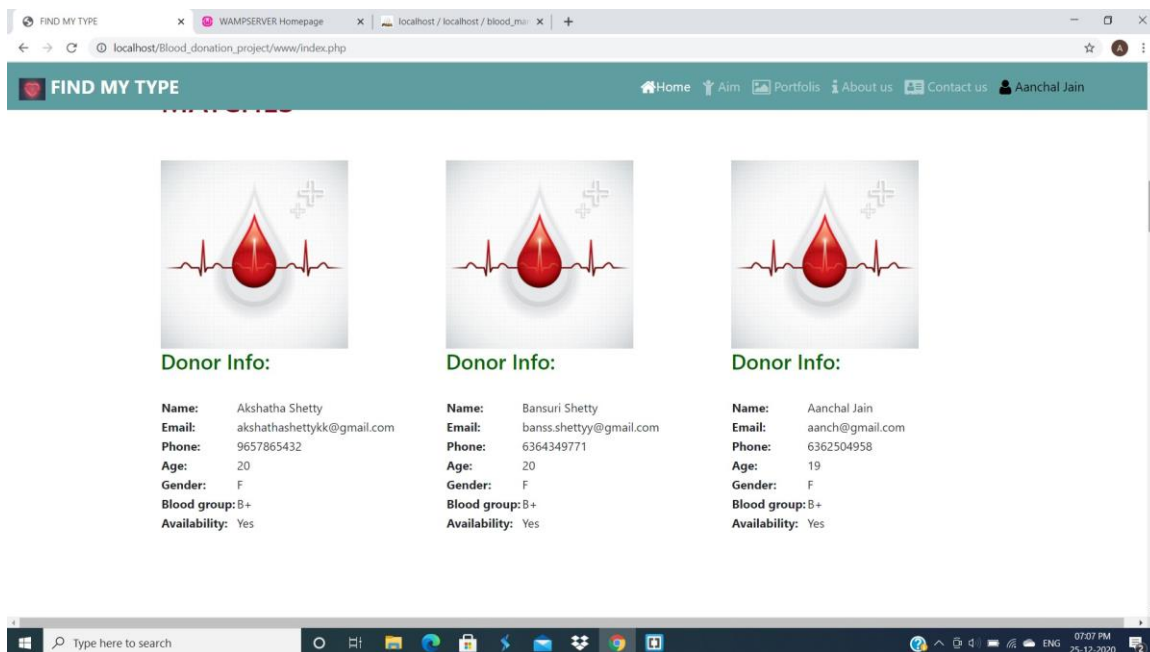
FIND MY TYPE
WAMPSERVER Homepage
localhost / localhost / blood_ma
localhost/Blood_donation_project/www/index.php

FIND MY TYPE
Home Aim Portfolis About us Contact us Aanchal Jain

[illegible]

Donor Info:

| | |
|---|---|
| Name: | Akshatha Shetty |
| Email: | akshathashettykk@gmail.com |
| Phone: | 9657865432 |
| Age: | 20 |
| Gender: | F |
| Blood group: | B+ |
| Availability: | Yes |

Donor Info:

| | |
|---|---|
| Name: | Bansuri Shetty |
| Email: | banss.shettyy@gmail.com |
| Phone: | 6364349771 |
| Age: | 20 |
| Gender: | F |
| Blood group: | B+ |
| Availability: | Yes |

Donor Info:

| | |
|---|---|
| Name: | Aanchal Jain |
| Email: | aanch@gmail.com |
| Phone: | 6362504958 |
| Age: | 19 |
| Gender: | F |
| Blood group: | B+ |
| Availability: | Yes |

Type here to search
ENG 07:07 PM 25-12-2020